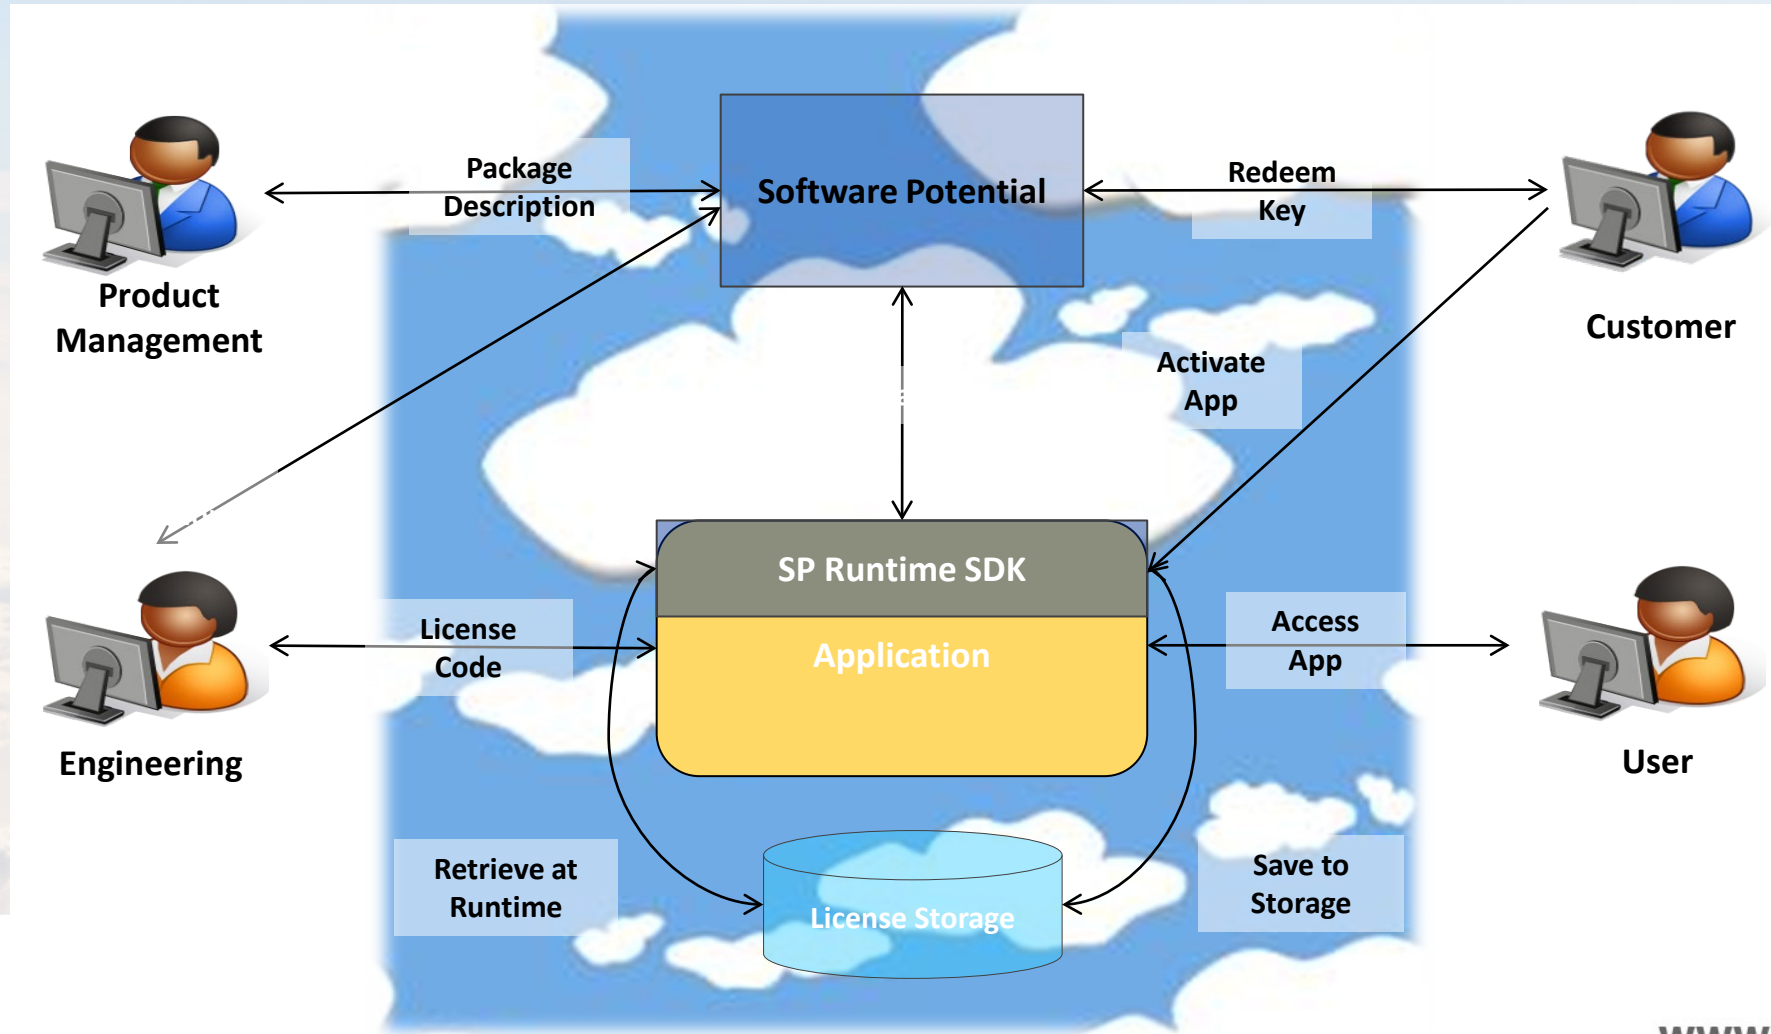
Product Management

Package Description

Software Potential

Redeem Key

Customer

Activate App

SP Runtime SDK

Application

Engineering

License Code

Access App

User

Retrieve at Runtime

License Storage

Save to Storage

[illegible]